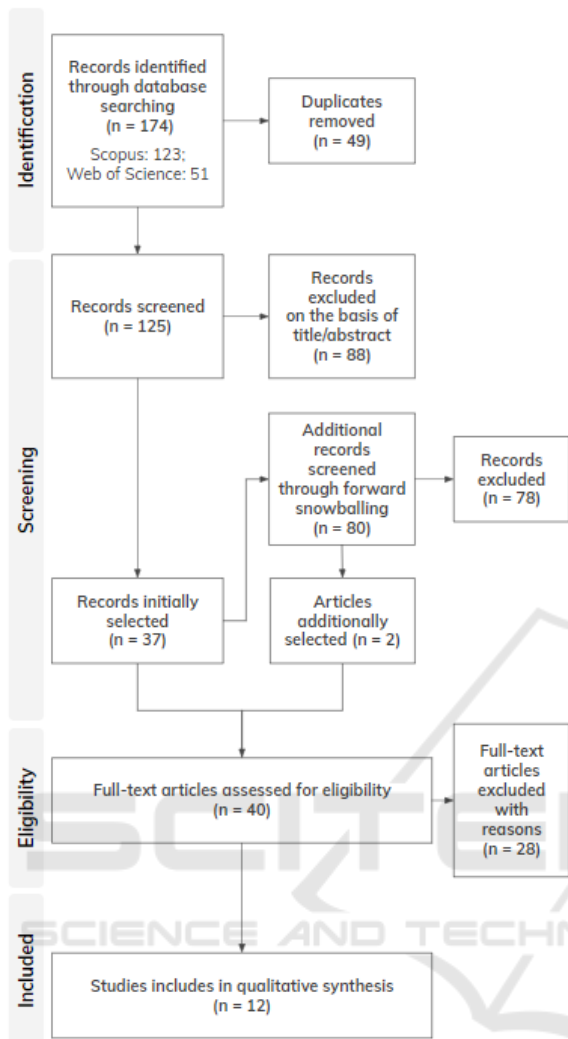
Identification

Records identified through database searching
(n = 174)
Scopus: 123;
Web of Science: 51

Duplicates removed
(n = 49)

Screening

Records screened
(n = 125)

Records excluded on the basis of title/abstract
(n = 88)

Additional records screened through forward snowballing
(n = 80)

Records excluded
(n = 78)

Records initially selected
(n = 37)

Articles additionally selected (n = 2)

Eligibility

Full-text articles assessed for eligibility
(n = 40)

Full-text articles excluded with reasons
(n = 28)

Included

Studies includes in qualitative synthesis
(n = 12)

SCITE
SCIENCE AND TECHN